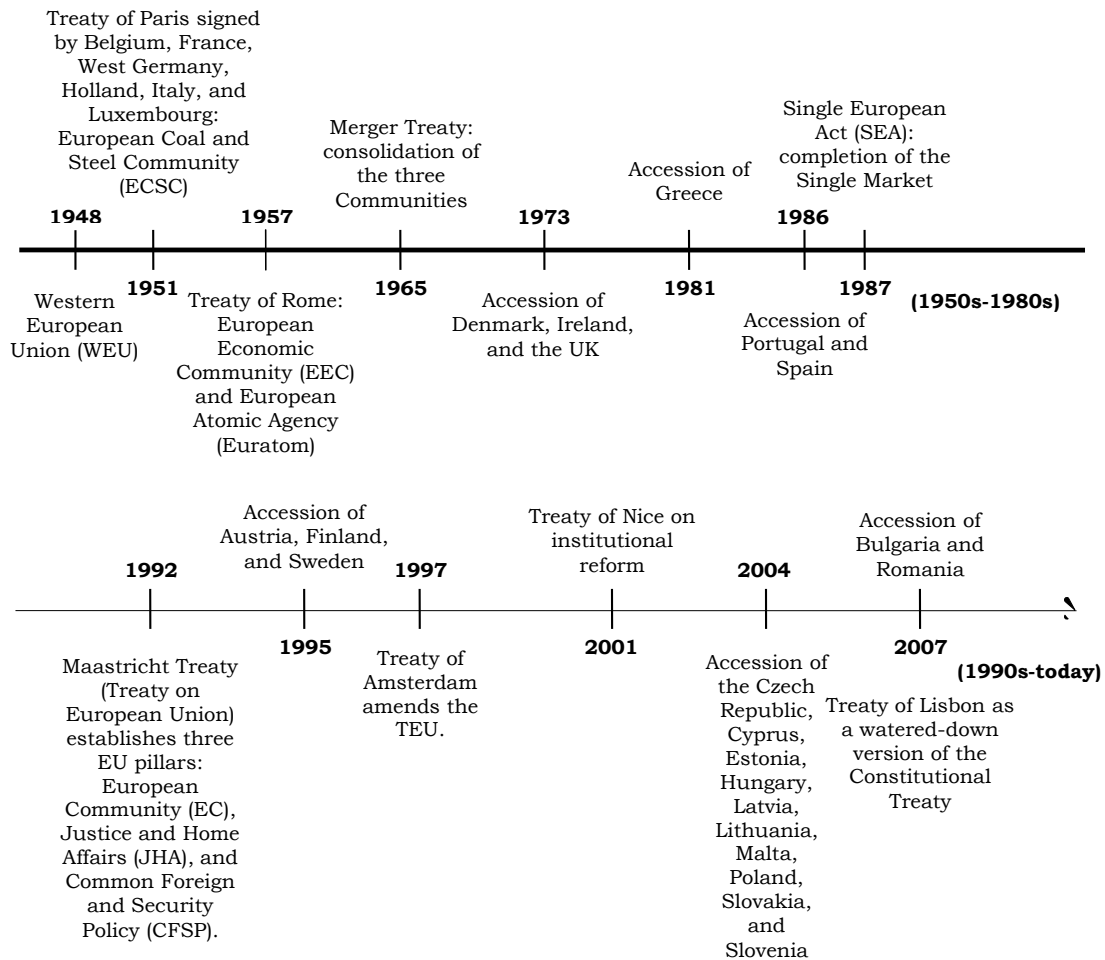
Treaty of Paris signed by Belgium, France, West Germany, Holland, Italy, and Luxembourg: European Coal and Steel Community (ECSC)

Merger Treaty: consolidation of the three Communities

Accession of Greece

Single European Act (SEA): completion of the Single Market

1948

1957

1973

1986

1951

1965

1981

1987

(1950s-1980s)

Western European Union (WEU)

Treaty of Rome: European Economic Community (EEC) and European Atomic Agency (Euratom)

Accession of Denmark, Ireland, and the UK

Accession of Portugal and Spain

Accession of Austria, Finland, and Sweden

Treaty of Nice on institutional reform

Accession of Bulgaria and Romania

1992

1997

2004

1995

2001

2007

(1990s-today)

Maastricht Treaty (Treaty on European Union) establishes three EU pillars: European Community (EC), Justice and Home Affairs (JHA), and Common Foreign and Security Policy (CFSP).

Treaty of Amsterdam amends the TEU.

Accession of the Czech Republic, Cyprus, Estonia, Hungary, Latvia, Lithuania, Malta, Poland, Slovakia, and Slovenia

Treaty of Lisbon as a watered-down version of the Constitutional Treaty